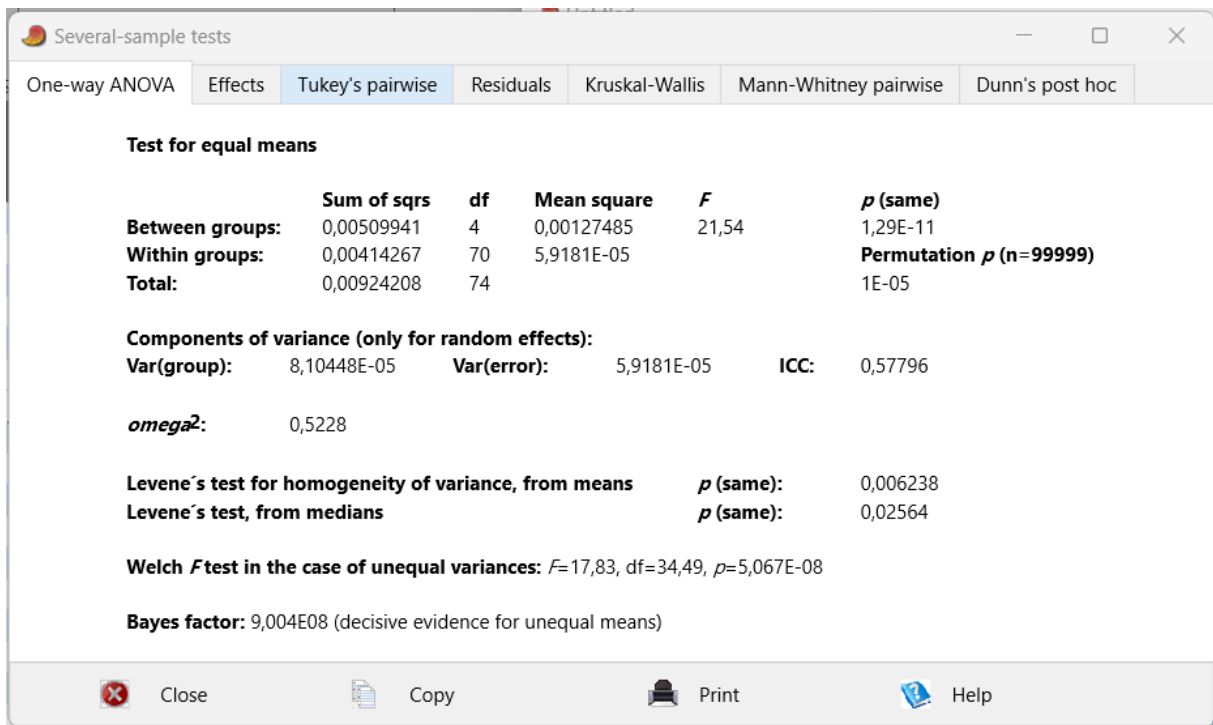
Several-sample tests

One-way ANOVA | Effects | Tukey's pairwise | Residuals | Kruskal-Wallis | Mann-Whitney pairwise | Dunn's post hoc

Test for equal means

| | Sum of sqrs | df | Mean square | F | p (same) |
|---|---|---|---|---|---|
| Between groups: | 0,00509941 | 4 | 0,00127485 | 21,54 | 1,29E-11 |
| Within groups: | 0,00414267 | 70 | 5,9181E-05 | | Permutation p (n=99999) |
| Total: | 0,00924208 | 74 | | | 1E-05 |

Components of variance (only for random effects):
Var(group): 8,10448E-05 Var(error): 5,9181E-05 ICC: 0,57796

omega2: 0,5228

Levene´s test for homogeneity of variance, from means p (same): 0,006238
Levene´s test, from medians p (same): 0,02564

Welch F test in the case of unequal variances: F=17,83, df=34,49, p=5,067E-08

Bayes factor: 9,004E08 (decisive evidence for unequal means)

Close Copy Print Help